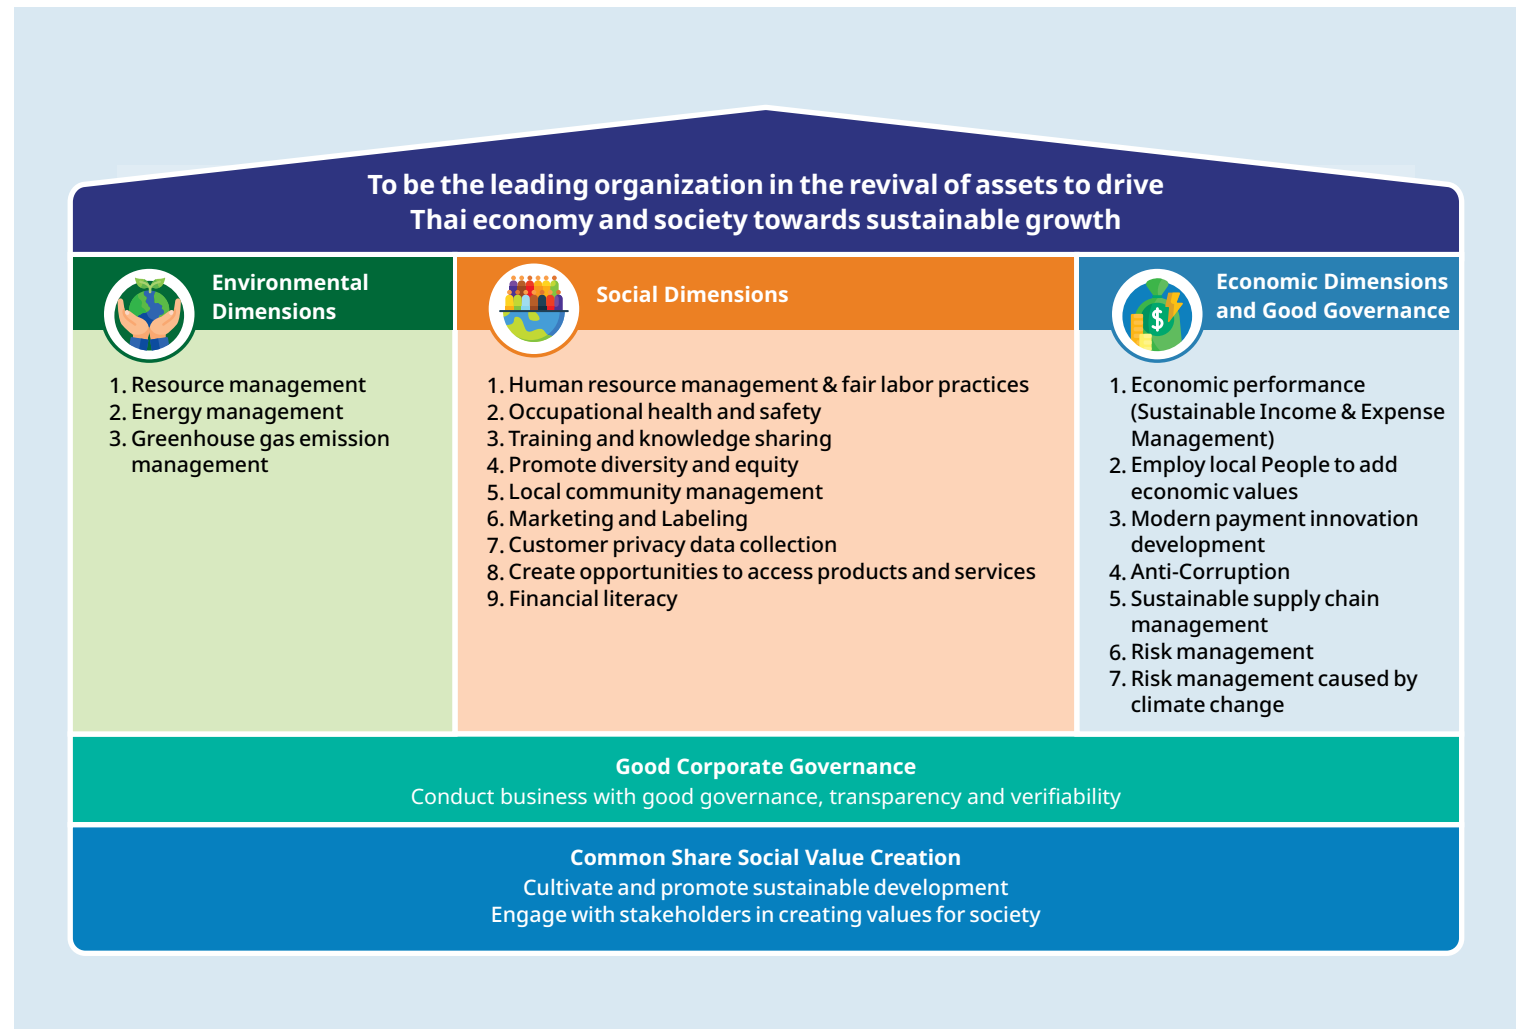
To be the leading organization in the revival of assets to drive Thai economy and society towards sustainable growth

Environmental Dimensions

1. Resource management
2. Energy management
3. Greenhouse gas emission management

Social Dimensions

1. Human resource management & fair labor practices
2. Occupational health and safety
3. Training and knowledge sharing
4. Promote diversity and equity
5. Local community management
6. Marketing and Labeling
7. Customer privacy data collection
8. Create opportunities to access products and services
9. Financial literacy

Economic Dimensions and Good Governance

1. Economic performance (Sustainable Income & Expense Management)
2. Employ local People to add economic values
3. Modern payment innovation development
4. Anti-Corruption
5. Sustainable supply chain management
6. Risk management
7. Risk management caused by climate change

Good Corporate Governance
Conduct business with good governance, transparency and verifiability

Common Share Social Value Creation
Cultivate and promote sustainable development
Engage with stakeholders in creating values for society